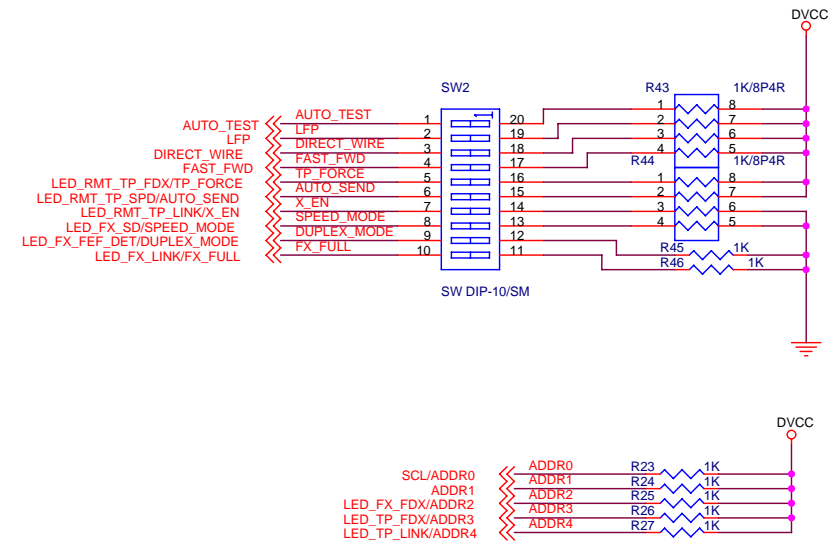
DVCC

SW2

R43 1K/8P4R

AUTO_TEST
LFP
DIRECT_WIRE
FAST_FWD
LED_RMT_TP_FDX/TP_FORCE
LED_RMT_TP_SPD/AUTO_SEND
LED_RMT_TP_LINK/X_EN
LED_FX_SD/SPEED_MODE
LED_FX_FEF_DET/DUPLEX_MODE
LED_FX_LINK/FX_FULL

AUTO_TEST
LFP
DIRECT_WIRE
FAST_FWD
TP_FORCE
AUTO_SEND
X_EN
SPEED_MODE
DUPLEX_MODE
FX_FULL

1 20
2 19
3 18
4 17
5 16
6 15
7 14
8 13
9 12
10 11

1 8
2 7
3 6
4 5

R44 1K/8P4R

1 8
2 7
3 6
4 5

R45 1K
R46 1K

SW DIP-10/SM

DVCC

SCL/ADDR0
ADDR1
LED_FX_FDX/ADDR2
LED_TP_FDX/ADDR3
LED_TP_LINK/ADDR4

ADDR0
ADDR1
ADDR2
ADDR3
ADDR4

R23 1K
R24 1K
R25 1K
R26 1K
R27 1K